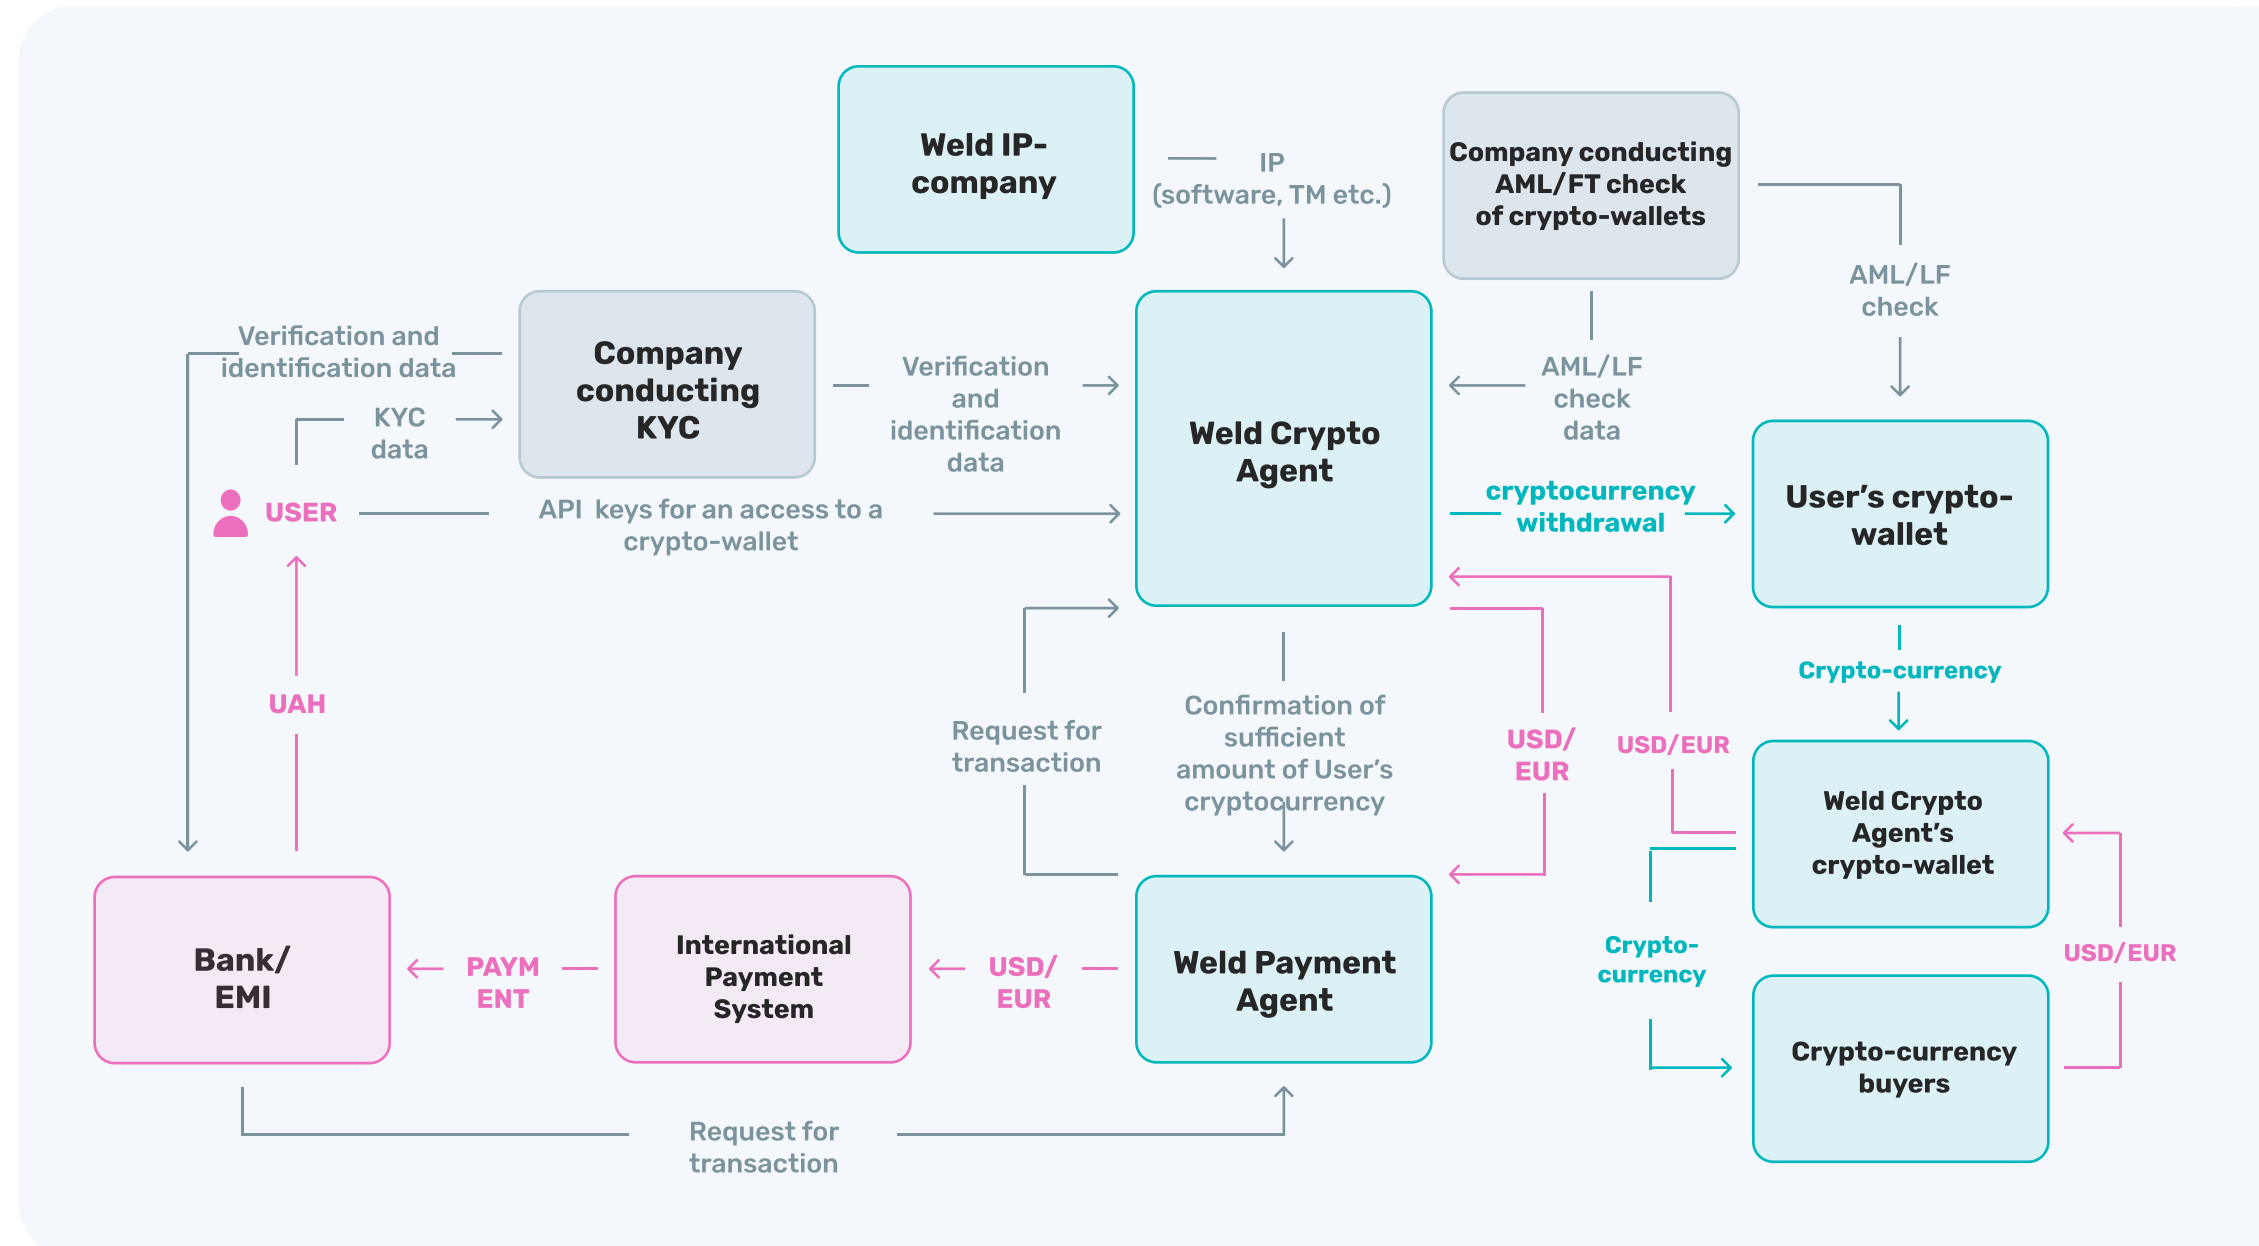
Weld IP-company

IP (software, TM etc.)

Company conducting AML/FT check of crypto-wallets

AML/LF check

Verification and identification data

Company conducting KYC

Verification and identification data

Weld Crypto Agent

AML/LF check data

KYC data

USER

API keys for an access to a crypto-wallet

cryptocurrency withdrawal

User's crypto-wallet

Crypto-currency

UAH

Request for transaction

Confirmation of sufficient amount of User's cryptocurrency

USD/ EUR

USD/EUR

Weld Crypto Agent's crypto-wallet

Bank/ EMI

PAYM ENT

International Payment System

USD/ EUR

Weld Payment Agent

Crypto-currency

USD/EUR

Crypto-currency buyers

Request for transaction